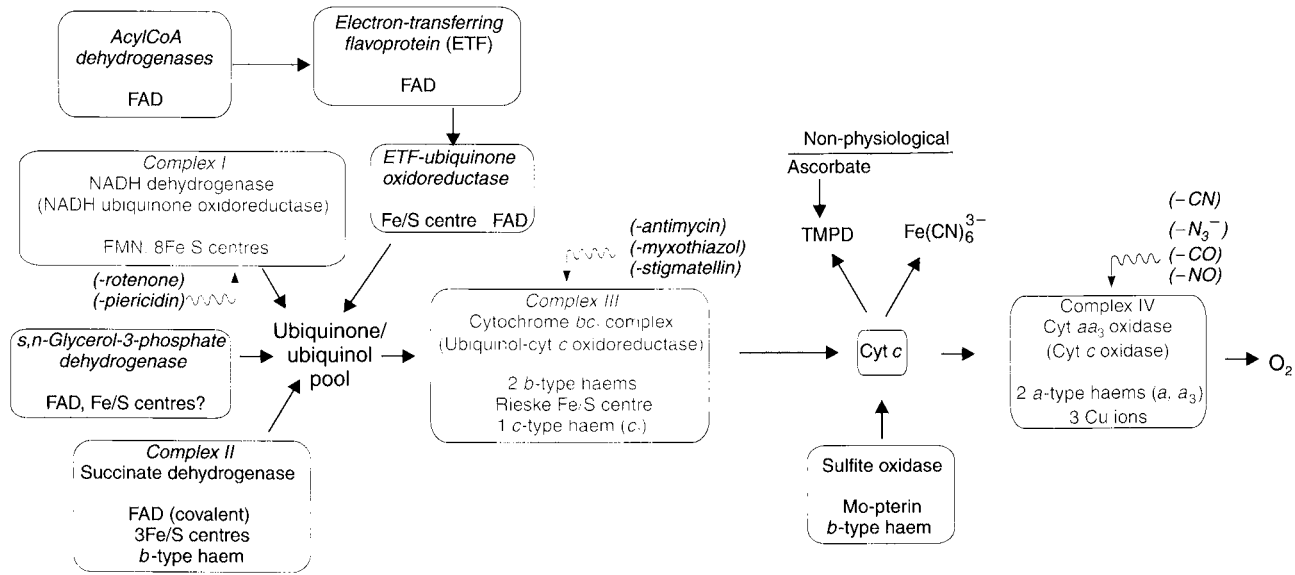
AcylCoA dehydrogenases

FAD

Electron-transferring flavoprotein (ETF)

FAD

ETF-ubiquinone oxidoreductase

Fe/S centre FAD

Complex I
NADH dehydrogenase
(NADH ubiquinone oxidoreductase)

FMN 8Fe S centres

(-rotenone)
(-piericidin)

s,n-Glycerol-3-phosphate dehydrogenase

FAD, Fe/S centres?

Complex II
Succinate dehydrogenase

FAD (covalent)
3Fe/S centres
b-type haem

Ubiquinone/ ubiquinol pool

(-antimycin)
(-myxothiazol)
(-stigmatellin)

Complex III
Cytochrome $bc_1$ complex
(Ubiquinol-cyt c oxidoreductase)

2 b-type haems
Rieske Fe/S centre
1 c-type haem ($c_1$)

Non-physiological
Ascorbate

TMPD

$Fe(CN)_6^{3-}$

Cyt c

Sulfite oxidase

Mo-pterin
b-type haem

(-CN)
$(-N_3^-)$
(-CO)
(-NO)

Complex IV
Cyt $aa_3$ oxidase
(Cyt c oxidase)

2 a-type haems (a, $a_3$)
3 Cu ions

$O_2$